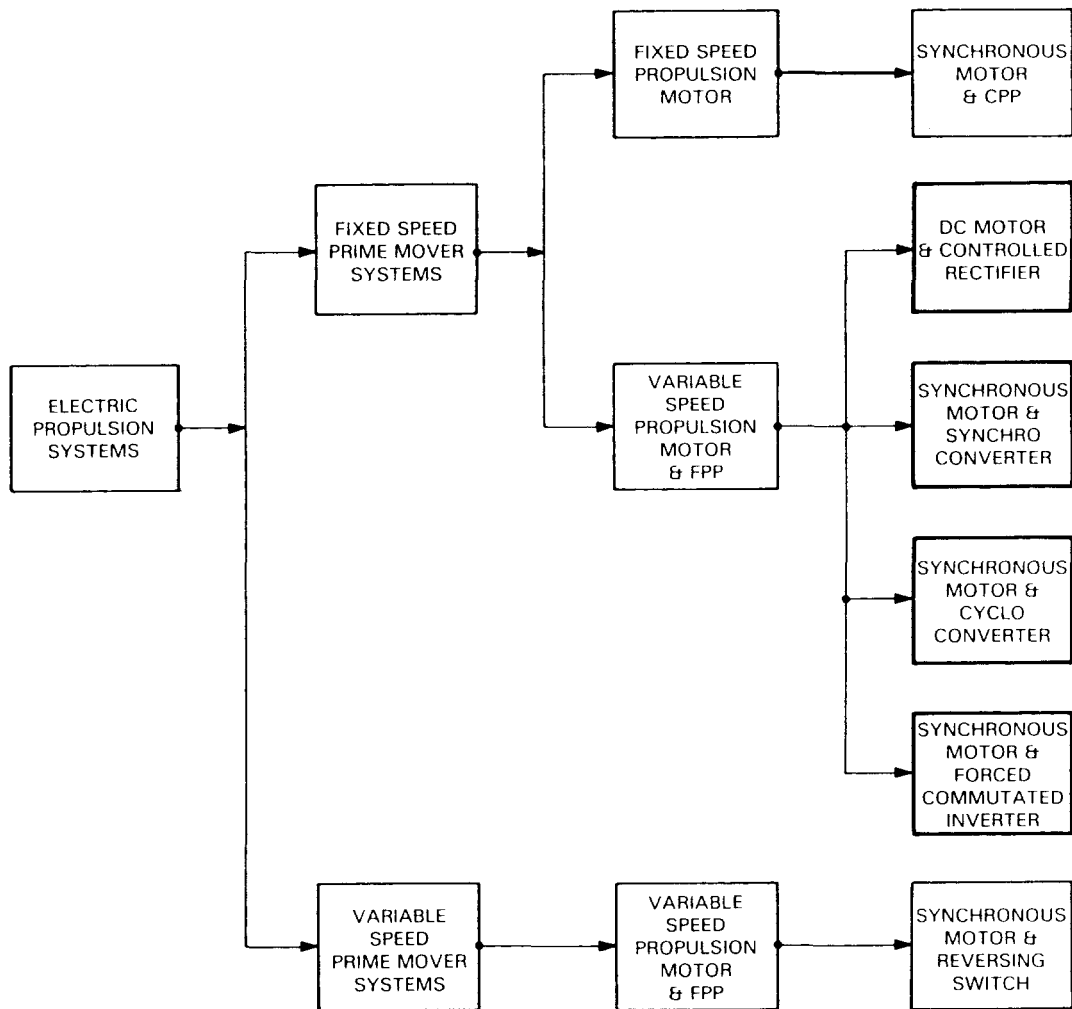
ELECTRIC PROPULSION SYSTEMS

FIXED SPEED PRIME MOVER SYSTEMS

FIXED SPEED PROPULSION MOTOR

SYNCHRONOUS MOTOR & CPP

VARIABLE SPEED PROPULSION MOTOR & FPP

DC MOTOR & CONTROLLED RECTIFIER

SYNCHRONOUS MOTOR & SYNCHRO CONVERTER

SYNCHRONOUS MOTOR & CYCLO CONVERTER

SYNCHRONOUS MOTOR & FORCED COMMUTATED INVERTER

VARIABLE SPEED PRIME MOVER SYSTEMS

VARIABLE SPEED PROPULSION MOTOR & FPP

SYNCHRONOUS MOTOR & REVERSING SWITCH